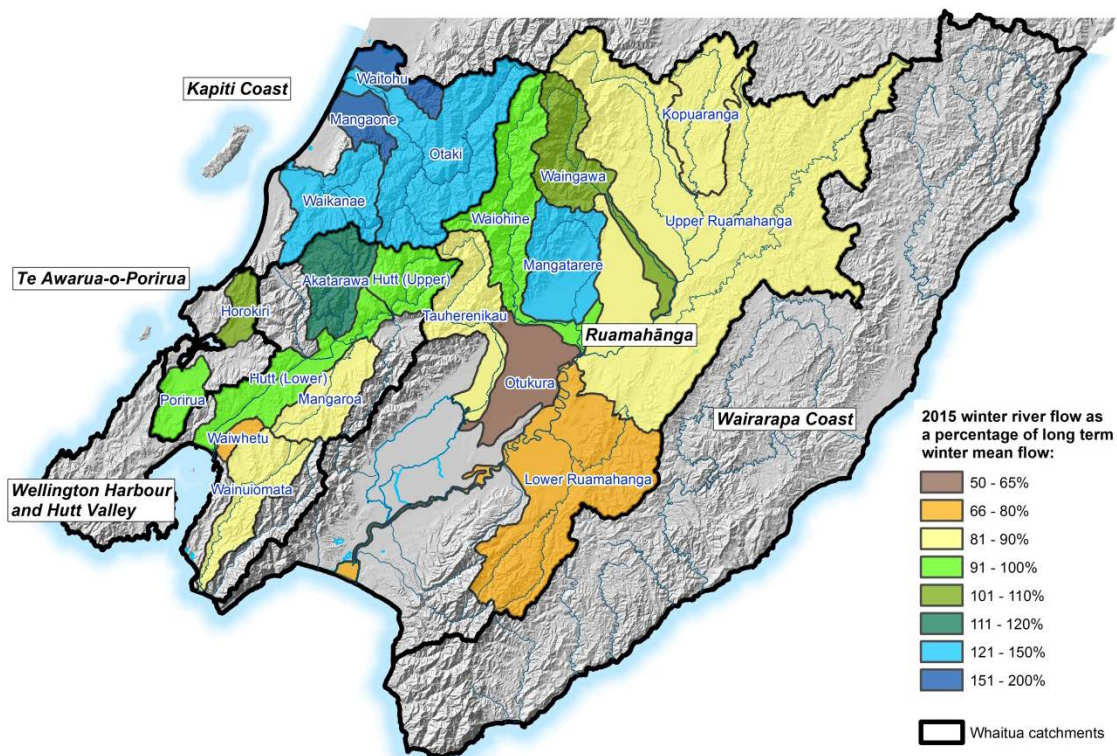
Kapiti Coast

Waitohu

Mangaone

Otaki

Waikanae

Kopuaranga

Waingawa

Waiohine

Upper Ruamahanga

Te Awarua-o-Porirua

Akatarawa

Hutt (Upper)

Mangatarere

Horokiri

Tauherenikau

Ruamahānga

Otukura

Hutt (Lower)

Porirua

Mangaroa

Wairarapa Coast

Waiwhetu

Wainuiomata

Lower Ruamahanga

Wellington Harbour and Hutt Valley

2015 winter river flow as a percentage of long term winter mean flow:

50 - 65%

66 - 80%

81 - 90%

91 - 100%

101 - 110%

111 - 120%

121 - 150%

151 - 200%

Whaitua catchments